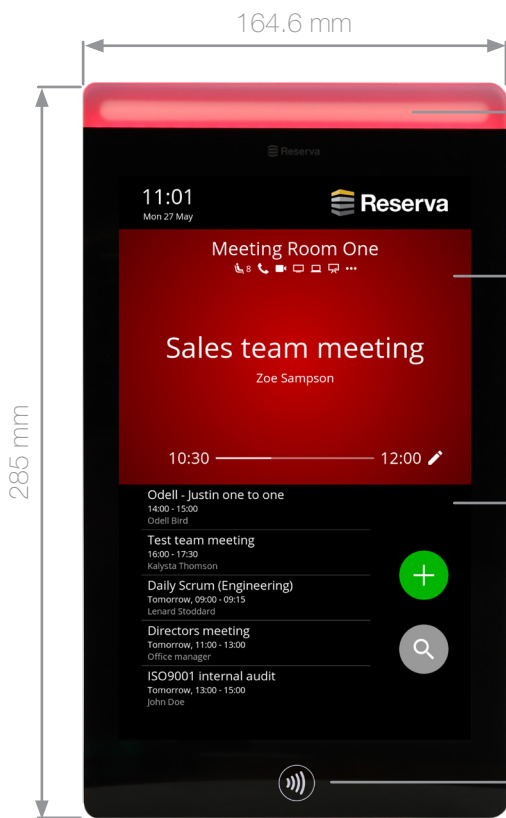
164.6 mm

285 mm

Reserva

11:01
Mon 27 May

Reserva

Meeting Room One
8

Sales team meeting
Zoe Sampson

10:30

12:00

Odell - Justin one to one
14:00 - 15:00
Odell Bird

Test team meeting
16:00 - 17:30
Kalysta Thomson

Daily Scrum (Engineering)
Tomorrow, 09:00 - 09:15
Lenard Stoddard

Directors meeting
Tomorrow, 11:00 - 13:00
Office manager

ISO9001 internal audit
Tomorrow, 13:00 - 15:00
John Doe